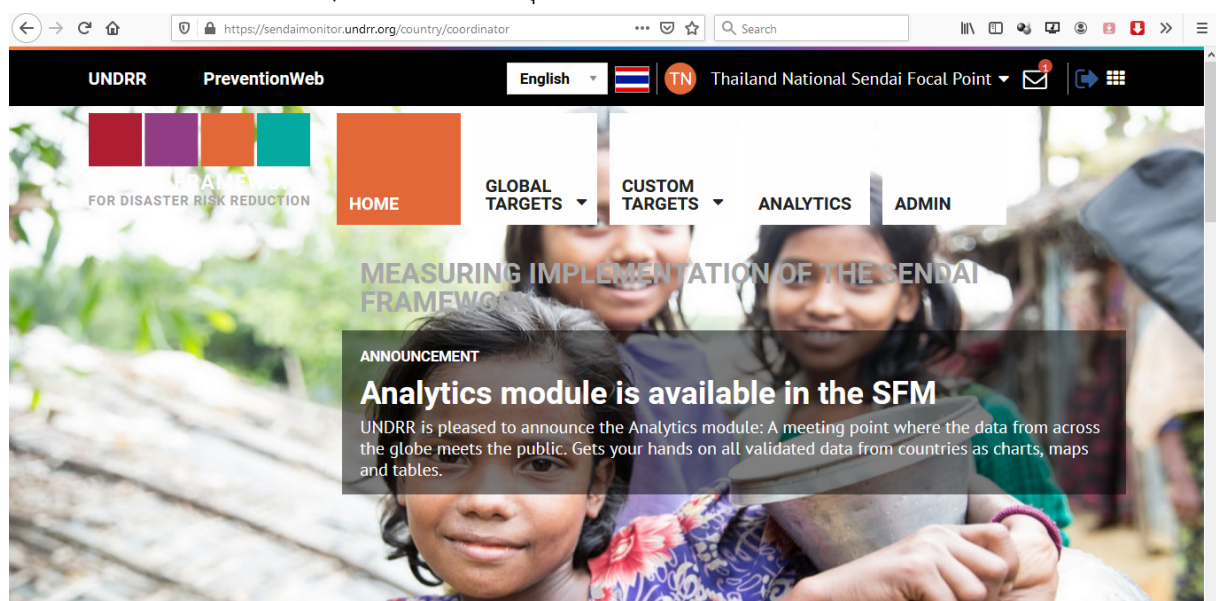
https://sendaimonitor.undrr.org/country/coordinator

Search

UNDRR PreventionWeb English TN Thailand National Sendai Focal Point 1

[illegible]FRAMEW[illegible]
FOR DISASTER RISK REDUCTION

HOME GLOBAL TARGETS CUSTOM TARGETS ANALYTICS ADMIN

MEASURING IMPLEMENTATION OF THE SENDAI FRAMEWO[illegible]

ANNOUNCEMENT

Analytics module is available in the SFM

UNDRR is pleased to announce the Analytics module: A meeting point where the data from across the globe meets the public. Gets your hands on all validated data from countries as charts, maps and tables.